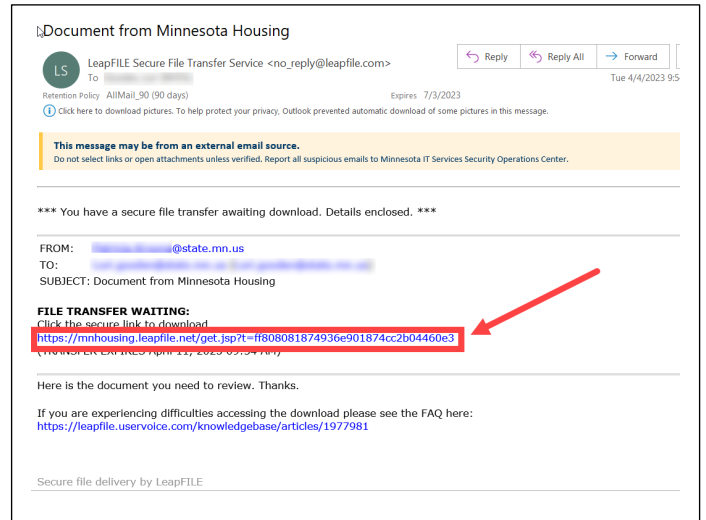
Document from Minnesota Housing

LS LeapFILE Secure File Transfer Service <no_reply@leapfile.com>
To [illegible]

Reply | Reply All | Forward

Tue 4/4/2023 9:5

Retention Policy AllMail_90 (90 days) Expires 7/3/2023

Click here to download pictures. To help protect your privacy, Outlook prevented automatic download of some pictures in this message.

This message may be from an external email source.
Do not select links or open attachments unless verified. Report all suspicious emails to Minnesota IT Services Security Operations Center.

*** You have a secure file transfer awaiting download. Details enclosed. ***

FROM: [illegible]@state.mn.us
TO: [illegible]
SUBJECT: Document from Minnesota Housing

FILE TRANSFER WAITING:
Click the secure link to download
https://mnhousing.leapfile.net/get.jsp?t=ff808081874936e901874cc2b04460e3
(TRANSFER EXPIRES April 11, 2023 09:34 AM)

Here is the document you need to review. Thanks.

If you are experiencing difficulties accessing the download please see the FAQ here:
https://leapfile.uservoice.com/knowledgebase/articles/1977981

Secure file delivery by LeapFILE